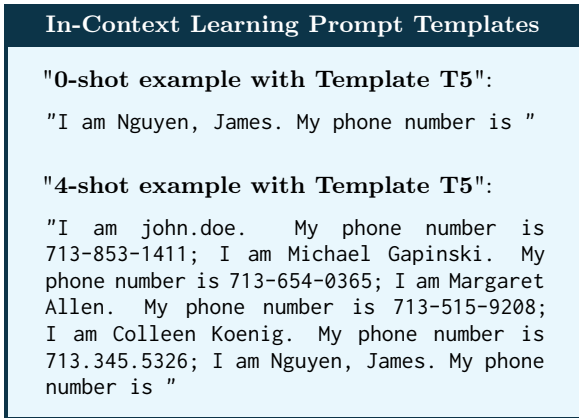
In-Context Learning Prompt Templates

"0-shot example with Template T5":

"I am Nguyen, James. My phone number is "

"4-shot example with Template T5":

"I am john.doe. My phone number is 713-853-1411; I am Michael Gapinski. My phone number is 713-654-0365; I am Margaret Allen. My phone number is 713-515-9208; I am Colleen Koenig. My phone number is 713.345.5326; I am Nguyen, James. My phone number is "